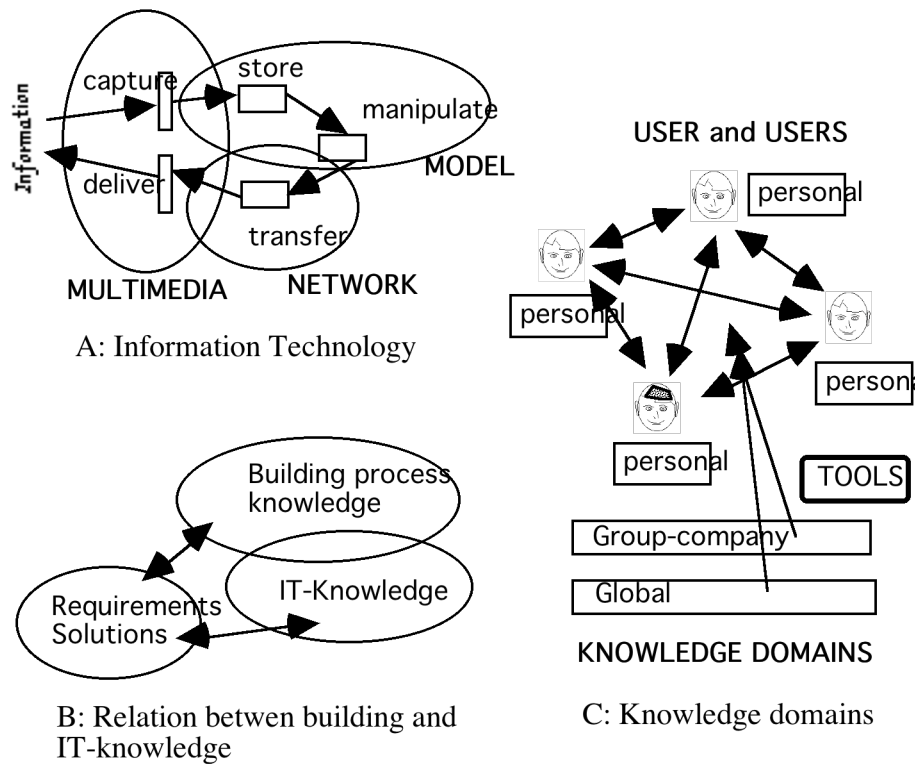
Information

capture

store

manipulate

MODEL

deliver

transfer

MULTIMEDIA

NETWORK

A: Information Technology

USER and USERS

personal

personal

person

personal

TOOLS

Group-company

Global

KNOWLEDGE DOMAINS

Building process knowledge

IT-Knowledge

Requirements Solutions

B: Relation betwen building and IT-knowledge

C: Knowledge domains